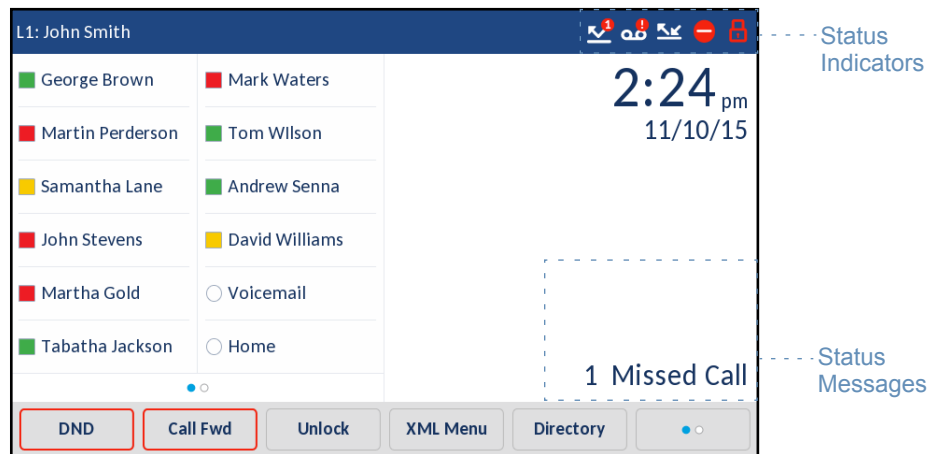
L1: John Smith

Status Indicators

George Brown
Martin Perderson
Samantha Lane
John Stevens
Martha Gold
Tabatha Jackson

Mark Waters
Tom WIlson
Andrew Senna
David Williams
Voicemail
Home

2:24 pm
11/10/15

1 Missed Call

Status Messages

DND | Call Fwd | Unlock | XML Menu | Directory